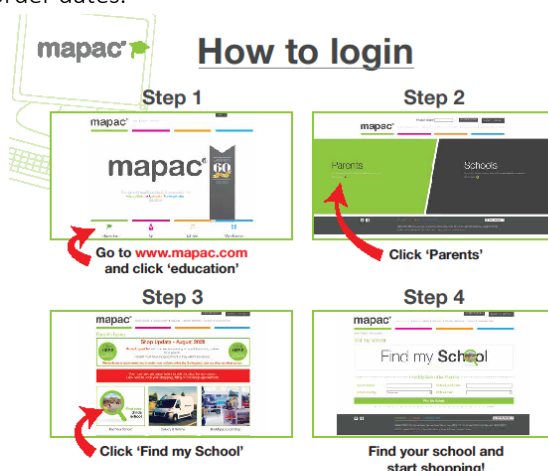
order dates.

mapac

How to login

Step 1

mapac

mapac

Go to www.mapac.com and click 'education'

Step 2

mapac

Parents

Schools

Click 'Parents'

Step 3

mapac

Click 'Find my School'

Step 4

mapac

Find my School

Find your school and start shopping!